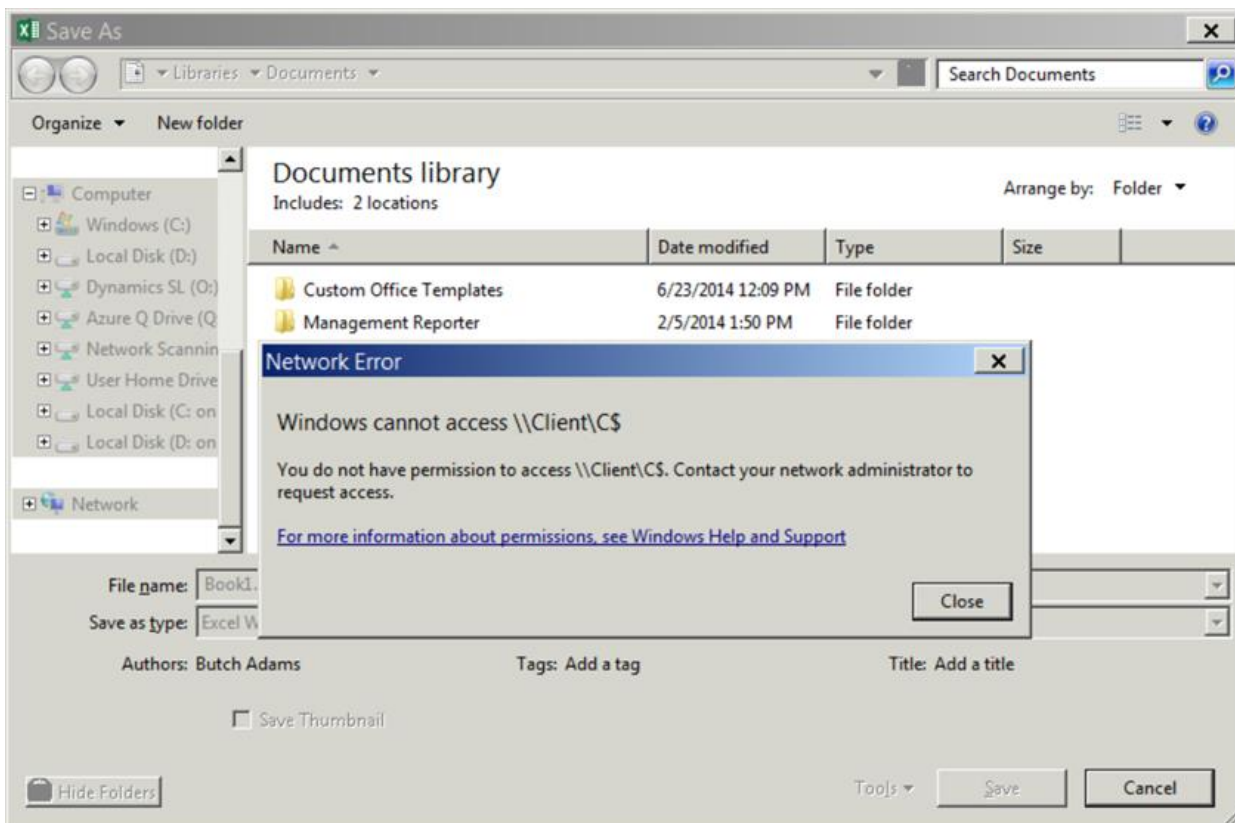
Save As

Libraries ▾ Documents ▾

Search Documents

Organize ▾ New folder

Computer
Windows (C:)
Local Disk (D:)
Dynamics SL (O:)
Azure Q Drive (Q
Network Scannin
User Home Drive
Local Disk (C: on
Local Disk (D: on

Network

Documents library
Includes: 2 locations

Arrange by: Folder ▾

| Name | Date modified | Type | Size |
|---|---|---|---|
| Custom Office Templates | 6/23/2014 12:09 PM | File folder | |
| Management Reporter | 2/5/2014 1:50 PM | File folder | |

Network Error

Windows cannot access \\Client\C$

You do not have permission to access \\Client\C$. Contact your network administrator to request access.

For more information about permissions, see Windows Help and Support

Close

File name: Book1.

Save as type: Excel W

Authors: Butch Adams

Tags: Add a tag

Title: Add a title

Save Thumbnail

Hide Folders

Tools ▾

Save

Cancel